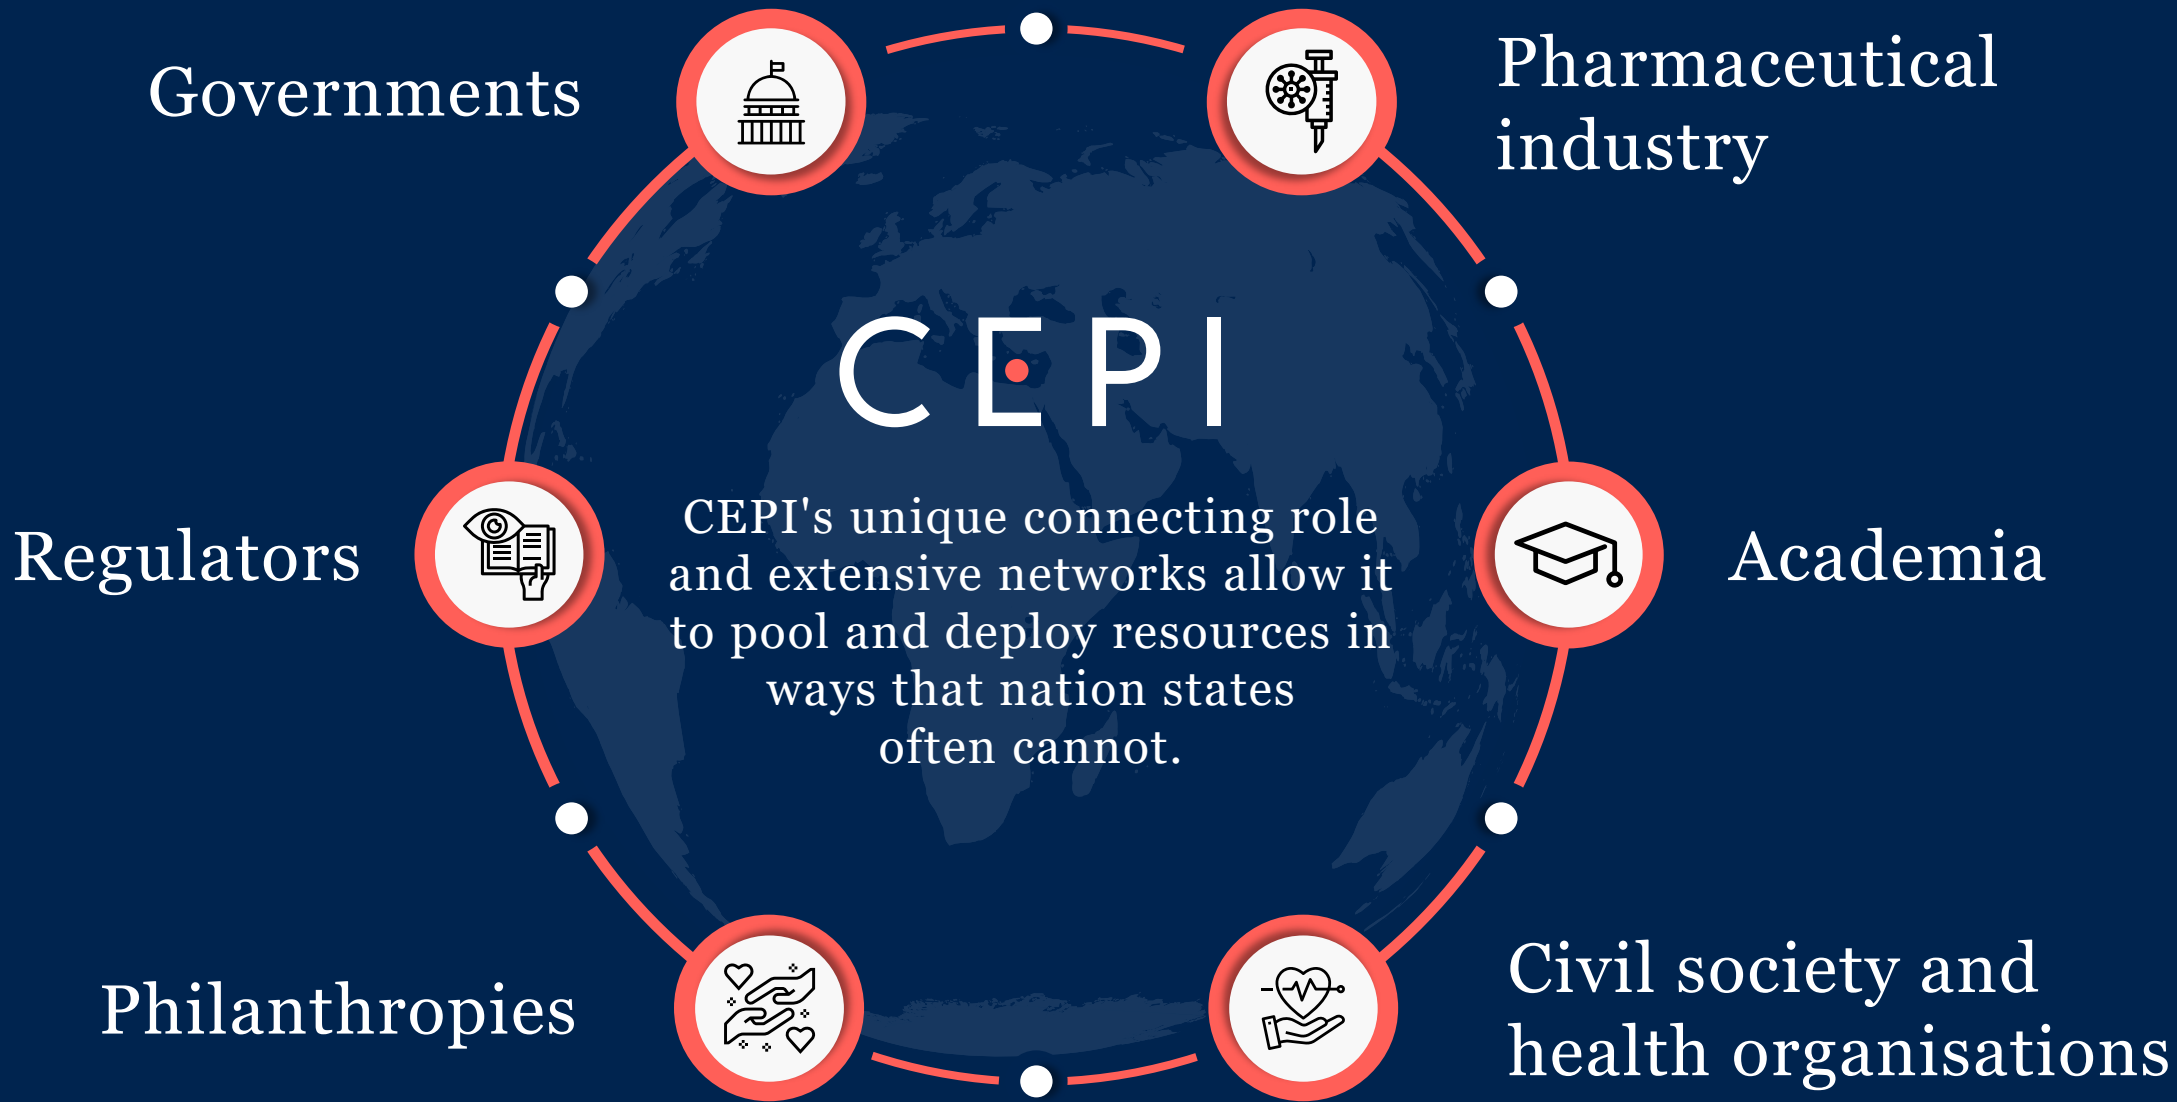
Governments

Pharmaceutical industry

CEPI

CEPI's unique connecting role and extensive networks allow it to pool and deploy resources in ways that nation states often cannot.

Regulators

Academia

Philanthropies

Civil society and health organisations